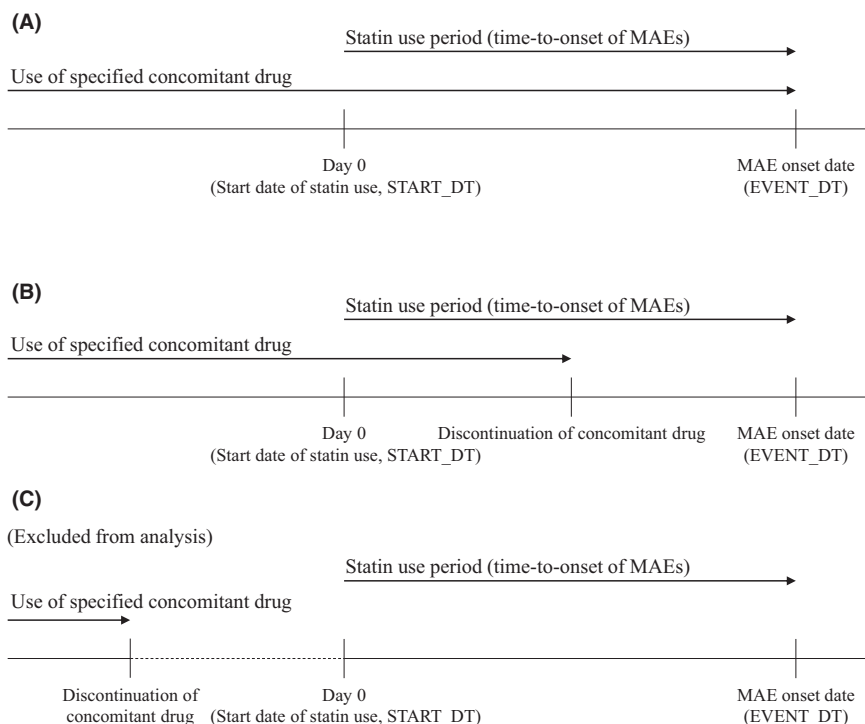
(A)

Statin use period (time-to-onset of MAEs)

Use of specified concomitant drug

Day 0
(Start date of statin use, START_DT)

MAE onset date
(EVENT_DT)

(B)

Statin use period (time-to-onset of MAEs)

Use of specified concomitant drug

Day 0
(Start date of statin use, START_DT)

Discontinuation of concomitant drug

MAE onset date
(EVENT_DT)

(C)

(Excluded from analysis)

Statin use period (time-to-onset of MAEs)

Use of specified concomitant drug

Discontinuation of concomitant drug

Day 0
(Start date of statin use, START_DT)

MAE onset date
(EVENT_DT)